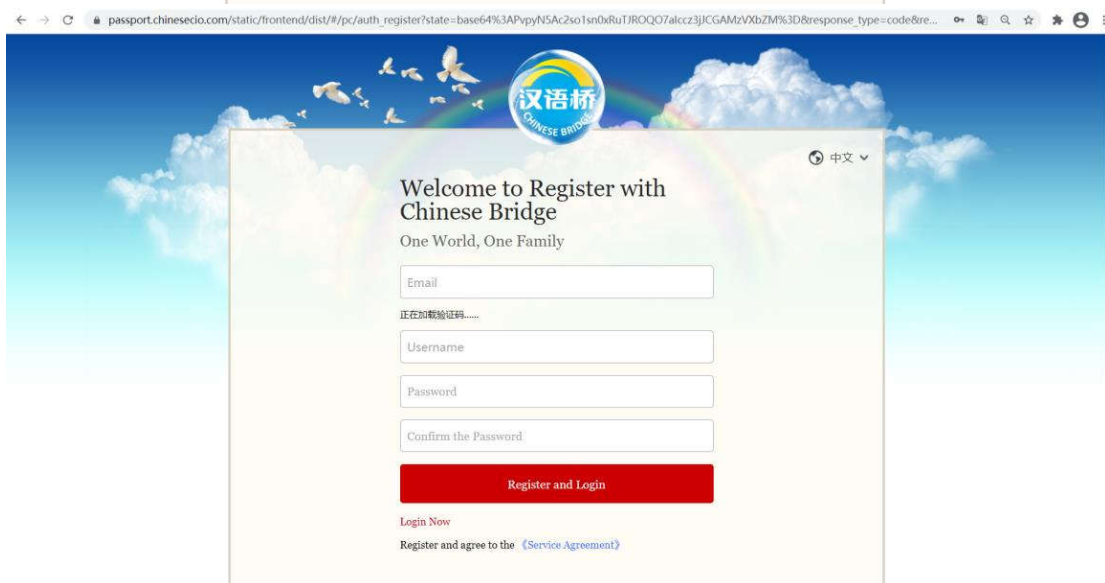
passport.chinesecio.com/static/frontend/dist/#/pc/auth_register?state=base64%3APvpyN5Ac2so1sn0xRuTJROQO7alccz3jJCGAMzVXbZM%3D&response_type=code&re...

汉语桥
CHINESE BRIDGE

中文

Welcome to Register with Chinese Bridge

One World, One Family

Email

正在加载验证码......

Username

Password

Confirm the Password

Register and Login

Login Now

Register and agree to the 《Service Agreement》